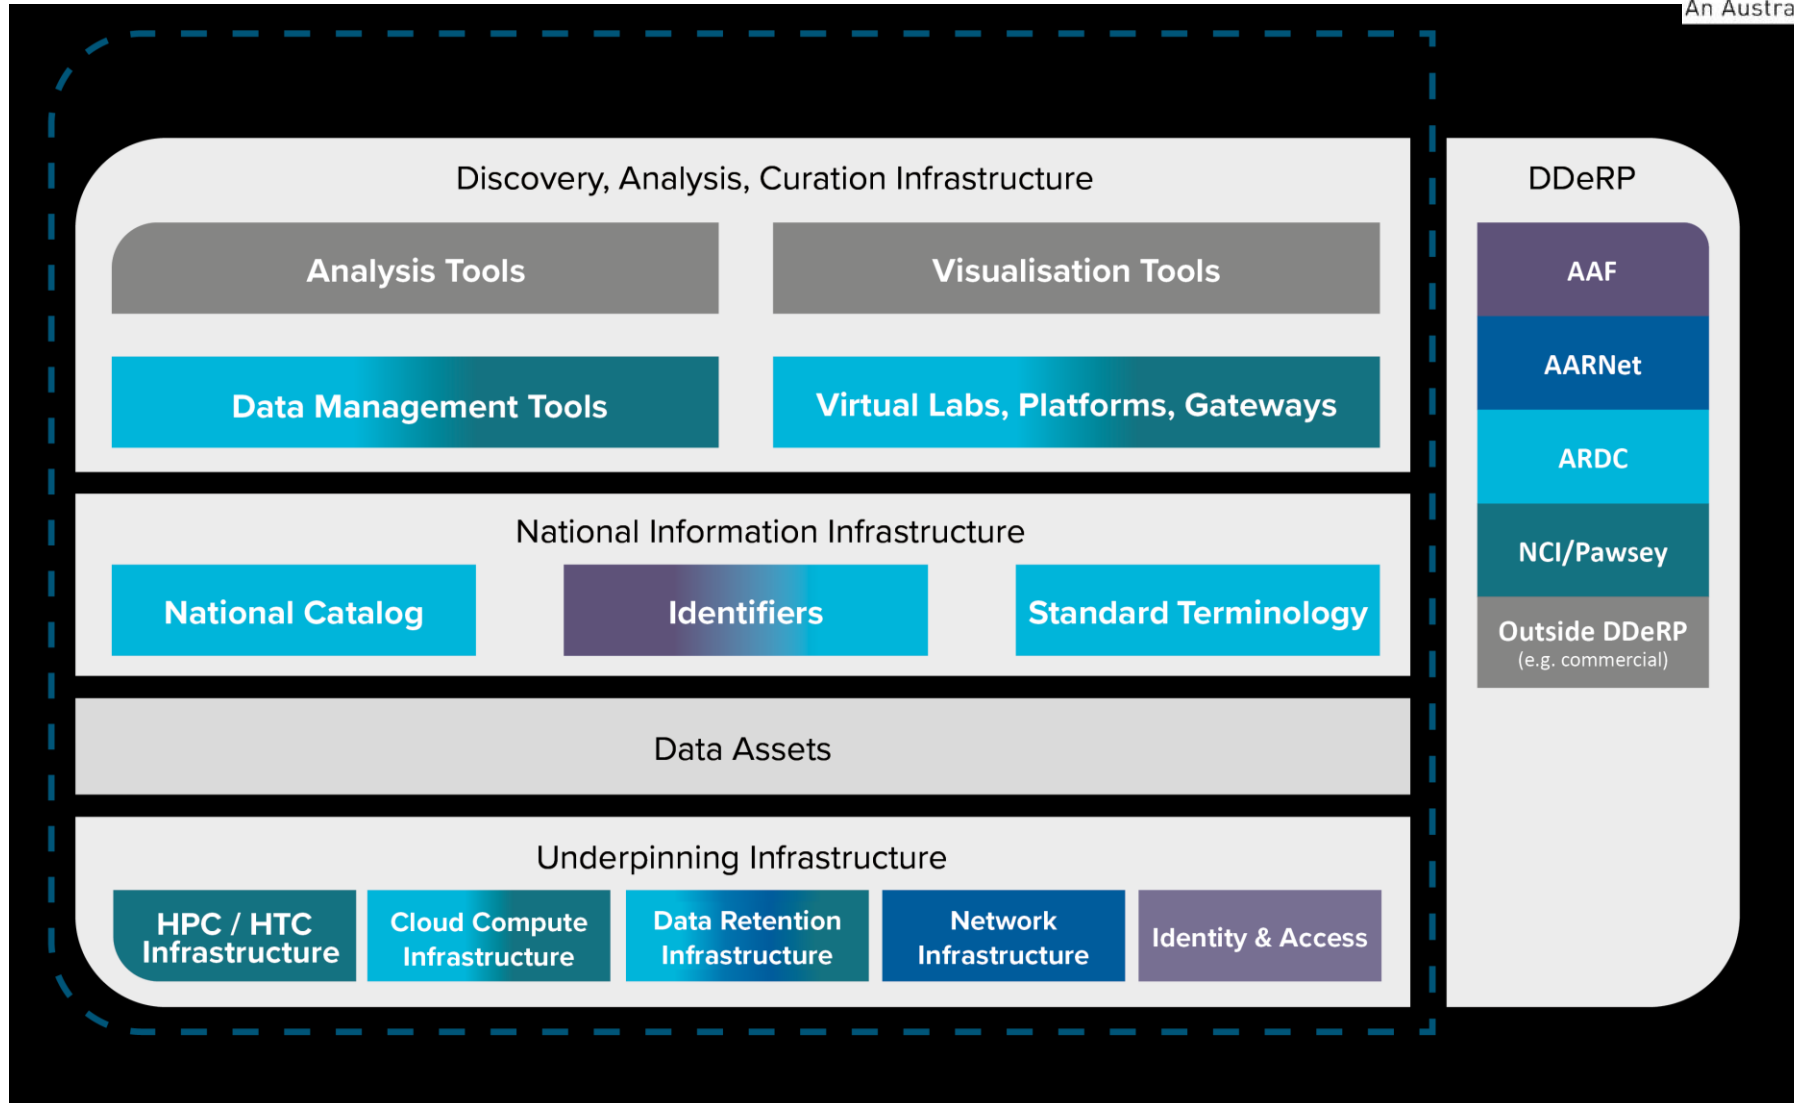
An Austra

Discovery, Analysis, Curation Infrastructure

Analysis Tools

Visualisation Tools

Data Management Tools

Virtual Labs, Platforms, Gateways

National Information Infrastructure

National Catalog

Identifiers

Standard Terminology

Data Assets

Underpinning Infrastructure

HPC / HTC Infrastructure

Cloud Compute Infrastructure

Data Retention Infrastructure

Network Infrastructure

Identity & Access

DDeRP

AAF

AARNet

ARDC

NCI/Pawsey

Outside DDeRP
(e.g. commercial)